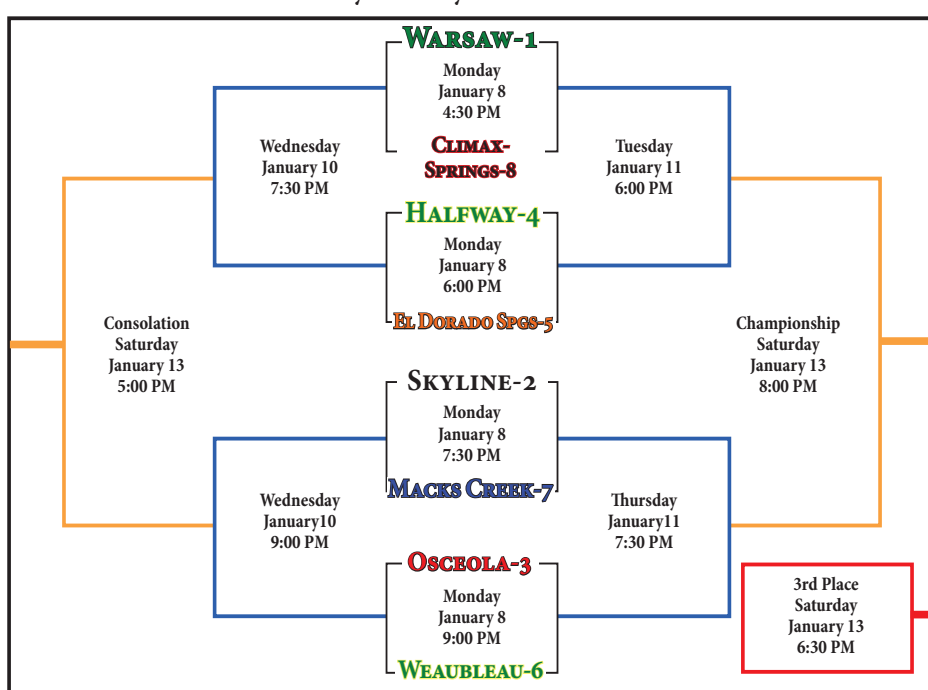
Warsaw-1
Monday
January 8
4:30 PM
Climax-Springs-8

Wednesday
January 10
7:30 PM

Tuesday
January 11
6:00 PM

Halfway-4
Monday
January 8
6:00 PM
El Dorado Spgs-5

Consolation
Saturday
January 13
5:00 PM

Championship
Saturday
January 13
8:00 PM

Skyline-2
Monday
January 8
7:30 PM
Macks Creek-7

Wednesday
January10
9:00 PM

Thursday
January11
7:30 PM

Osceola-3
Monday
January 8
9:00 PM
Weaubleau-6

3rd Place
Saturday
January 13
6:30 PM